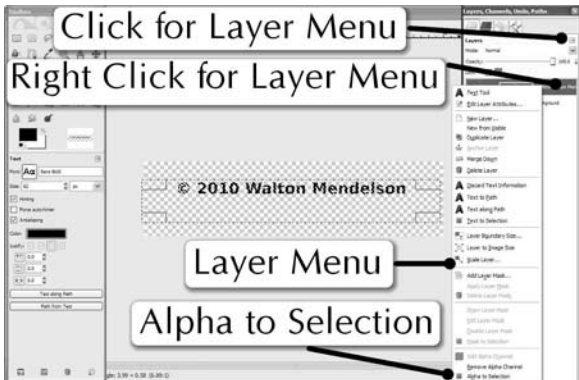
Click for Layer Menu

Right Click for Layer Menu

© 2010 Walton Mendelson

Layer Menu

Alpha to Selection

Toolbox

Layers, Channels, Undo, Paths

Layers

Mode: Normal

Text

Font: Aa Sans Bold

Size: 62

Hinting

Force auto-hinter

Antialiasing

Color:

Justify:

Text along Path

Path from Text

Text Tool

Edit Layer Attributes...

New Layer...

New from Visible

Duplicate Layer

Anchor Layer

Merge Down

Delete Layer

Discard Text Information

Text to Path

Text along Path

Text to Selection

Layer Boundary Size...

Layer to Image Size

Scale Layer...

Add Layer Mask...

Apply Layer Mask

Delete Layer Mask

Show Layer Mask

Edit Layer Mask

Disable Layer Mask

Mask to Selection

Add Alpha Channel

Remove Alpha Channel

Alpha to Selection